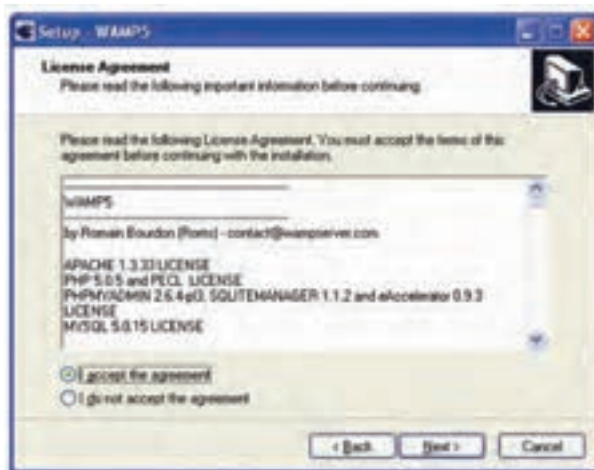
Setup - WAMP5

License Agreement
Please read the following important information before continuing.

Please read the following License Agreement. You must accept the terms of this agreement before continuing with the installation.

WAMP5

by Romain Bourdon (Rom) - contact@wampserver.com

APACHE 1.3.33 LICENSE
PHP 5.0.5 and PECL LICENSE
PHPMYADMIN 2.6.4-pl3, SQLITEMANAGER 1.1.2 and eAccelerator 0.9.3 LICENSE
MYSQL 5.0.15 LICENSE

I accept the agreement
I do not accept the agreement

< Back
Next >
Cancel